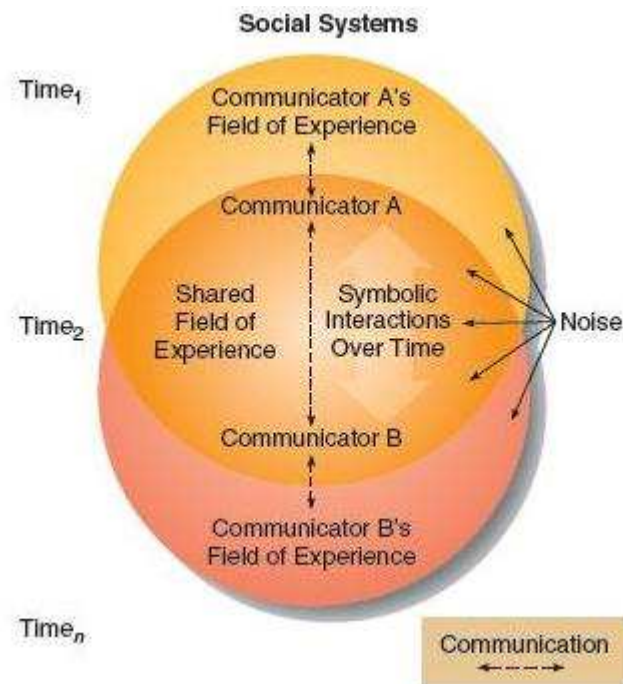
Social Systems

Time$_1$

Communicator A's Field of Experience

Communicator A

Shared Field of Experience

Symbolic Interactions Over Time

Noise

Time$_2$

Communicator B

Communicator B's Field of Experience

Time$_n$

Communication